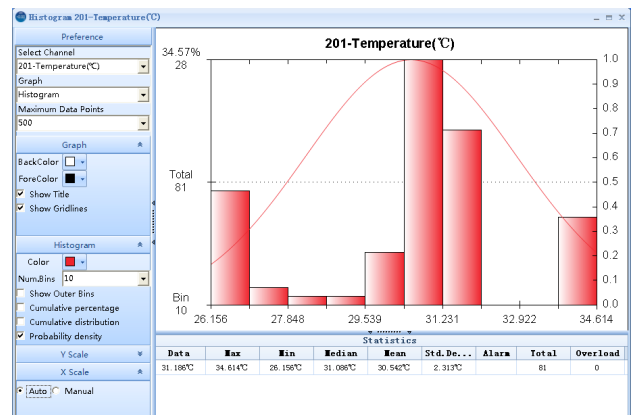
Histogram 201-Temperature(℃)

Preference
Select Channel
201-Temperature(℃)
Graph
Histogram
Maximum Data Points
500

Graph
BackColor
ForeColor
Show Title
Show Gridlines

Histogram
Color
Num.Bins 10
Show Outer Bins
Cumulative percentage
Cumulative distribution
Probability density

Y Scale
X Scale
Auto Manual

201-Temperature(℃)

34.57%
28
Total
81
Bin
10

1.0
0.9
0.8
0.7
0.6
0.5
0.4
0.3
0.2
0.1
0.0

26.156 27.848 29.539 31.231 32.922 34.614

Statistics

| Data | Max | Min | Median | Mean | Std.De... | Alarm | Total | Overload |
|---|---|---|---|---|---|---|---|---|
| 31.186℃ | 34.614℃ | 26.156℃ | 31.086℃ | 30.542℃ | 2.313℃ | | 81 | 0 |